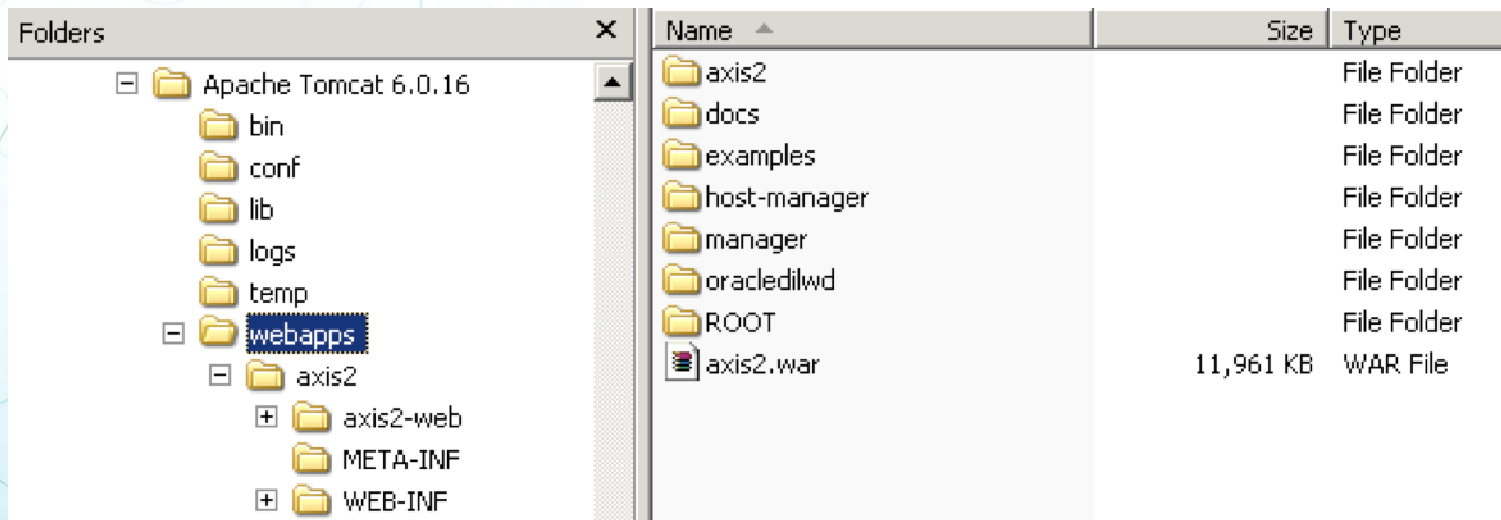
Folders ×

Apache Tomcat 6.0.16
bin
conf
lib
logs
temp
webapps
axis2
axis2-web
META-INF
WEB-INF

| Name | Size | Type |
|---|---|---|
| axis2 | | File Folder |
| docs | | File Folder |
| examples | | File Folder |
| host-manager | | File Folder |
| manager | | File Folder |
| oracledilwd | | File Folder |
| ROOT | | File Folder |
| axis2.war | 11,961 KB | WAR File |